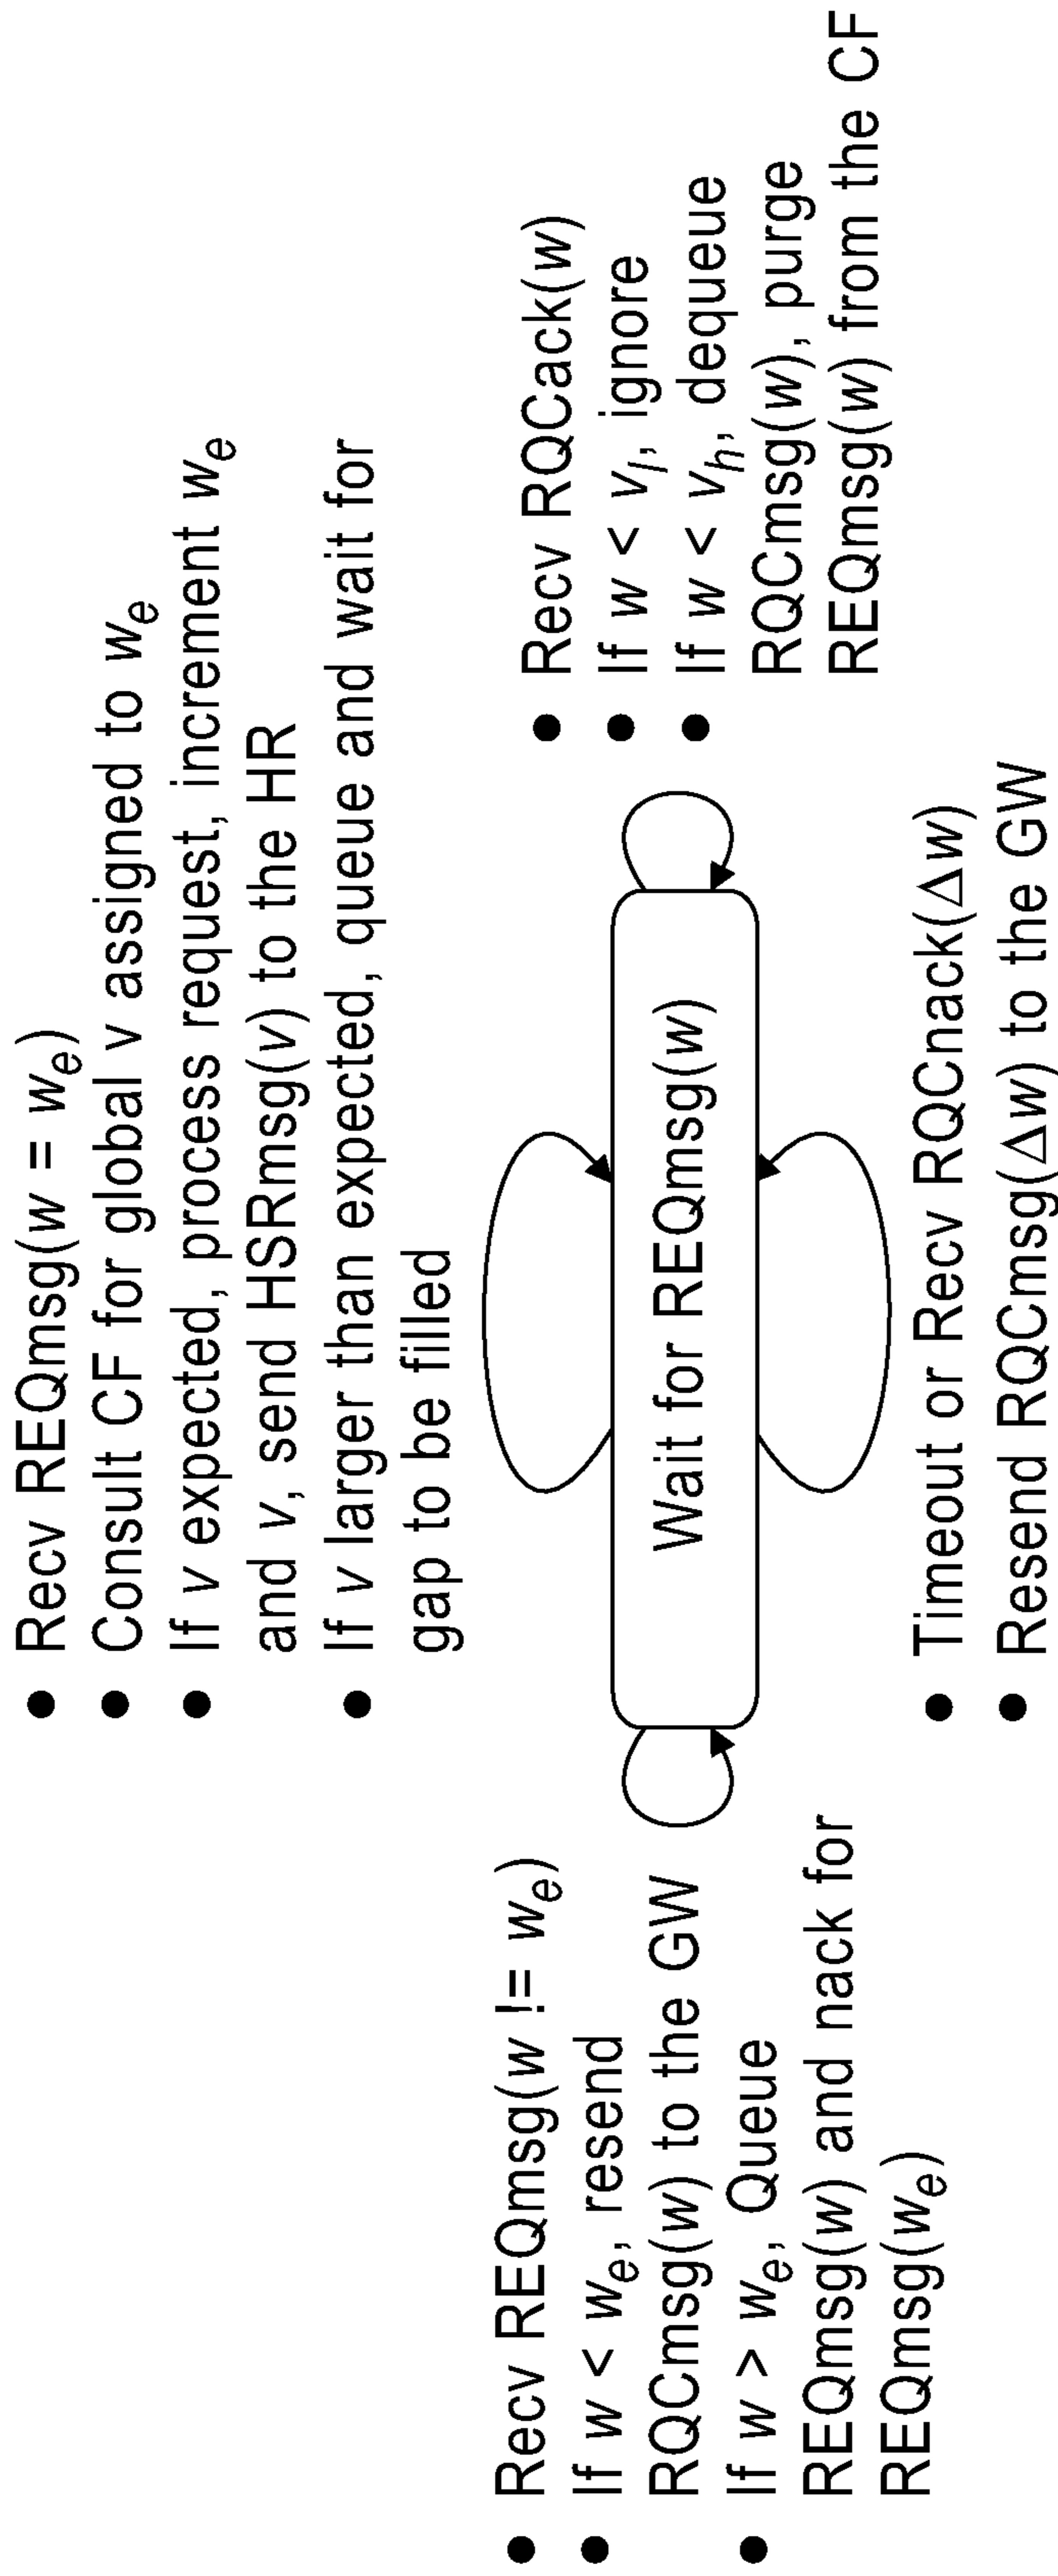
- Recv REQmsg($w = w_e$)
- Consult CF for global v assigned to $w_e$
- If $v$ expected, process request, increment $w_e$ and $v$, send HSRmsg($v$) to the HR
- If $v$ larger than expected, queue and wait for gap to be filled

- Recv RQCack($w$)
- If $w < v_l$, ignore
- If $w < v_h$, dequeue RQCmsg($w$), purge REQmsg($w$) from the CF

Wait for REQmsg($w$)

- Recv REQmsg($w$ != $w_e$)
- If $w < w_e$, resend RQCmsg($w$) to the GW
- If $w > w_e$, Queue REQmsg($w$) and nack for REQmsg($w_e$)

- Timeout or Recv RQCnack($\Delta w$)
- Resend RQCmsg($\Delta w$) to the GW